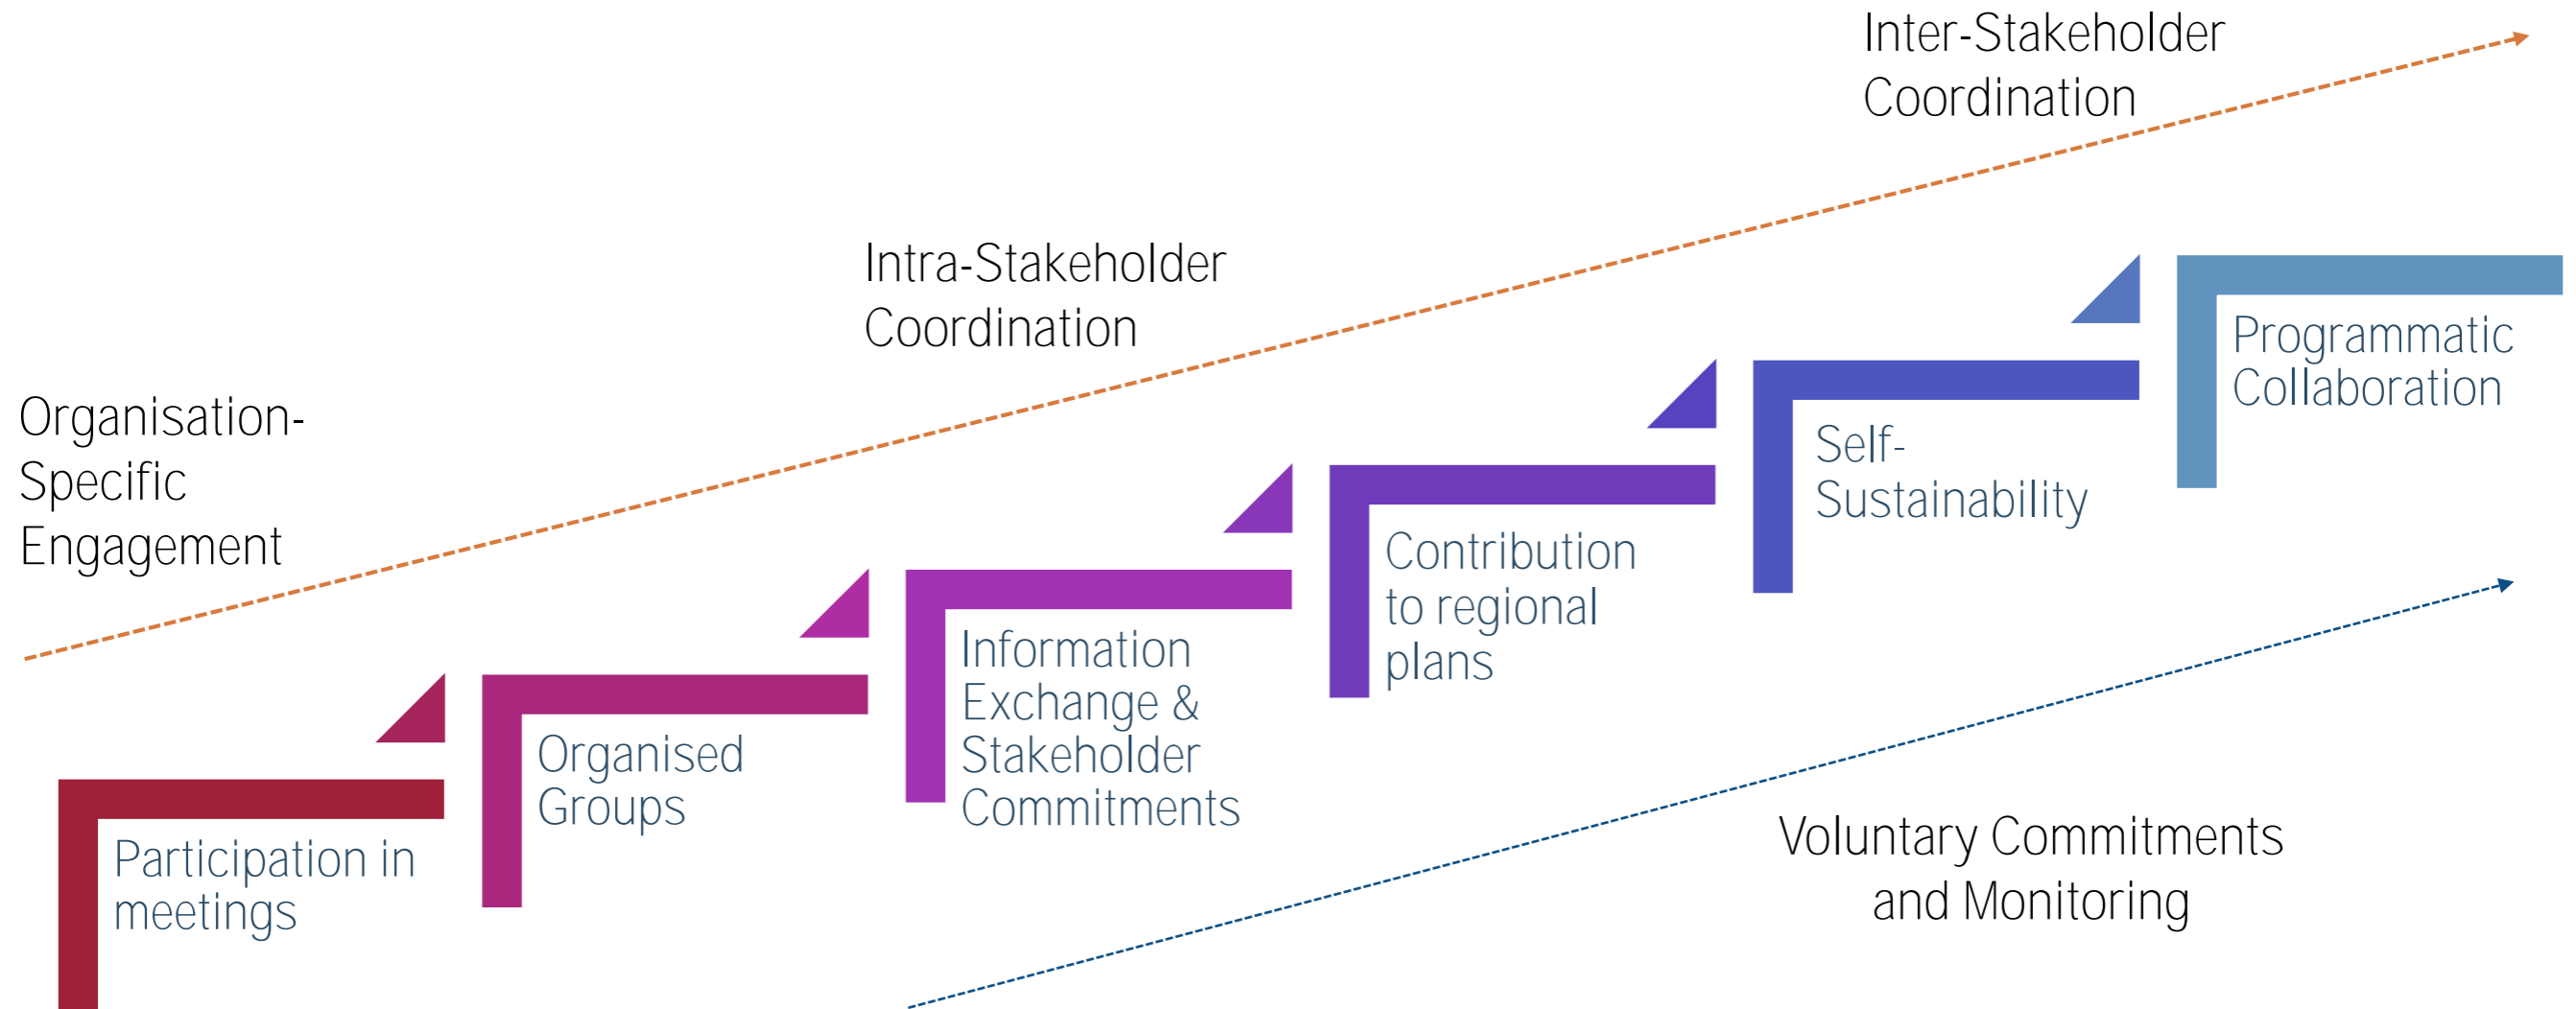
Inter-Stakeholder Coordination

Intra-Stakeholder Coordination

Organisation-Specific Engagement

Programmatic Collaboration

Self-Sustainability

Contribution to regional plans

Information Exchange & Stakeholder Commitments

Organised Groups

Participation in meetings

Voluntary Commitments and Monitoring